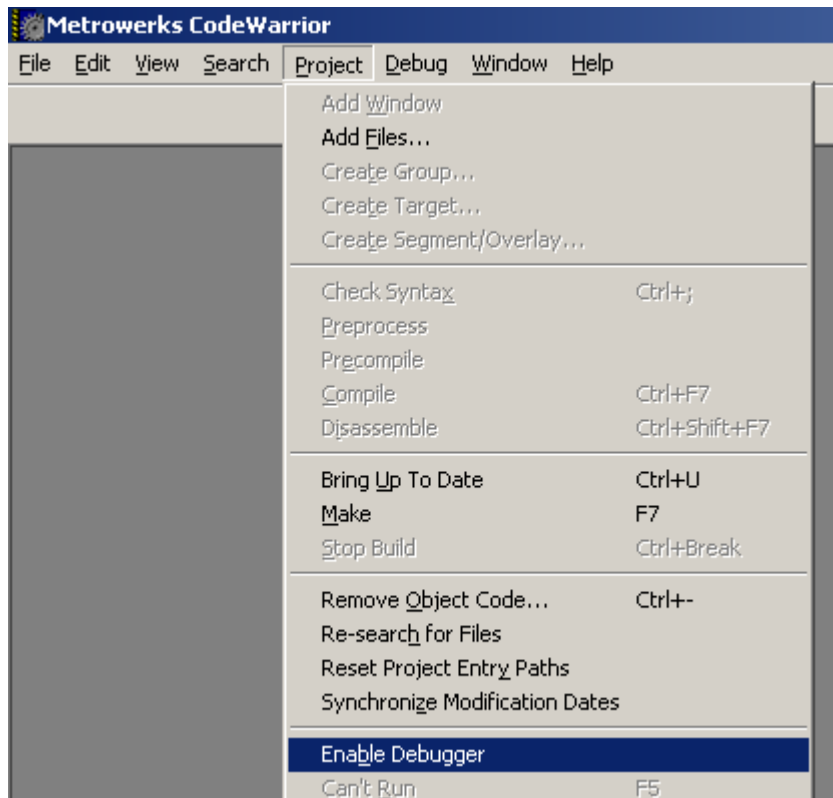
Metrowerks CodeWarrior

File Edit View Search Project Debug Window Help

Add Window
Add Files...
Create Group...
Create Target...
Create Segment/Overlay...

Check Syntax Ctrl+;
Preprocess
Precompile
Compile Ctrl+F7
Disassemble Ctrl+Shift+F7

Bring Up To Date Ctrl+U
Make F7
Stop Build Ctrl+Break

Remove Object Code... Ctrl+-
Re-search for Files
Reset Project Entry Paths
Synchronize Modification Dates

Enable Debugger
Can't Run F5